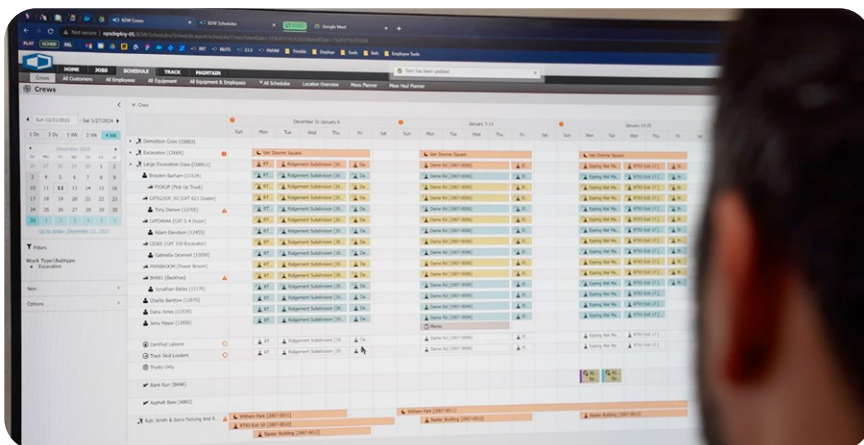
B2W Crews
B2W Schedule
Google Maps
Not secure
HOME JOBS SCHEDULE TRACK MAINTAIN
Crews All Customers All Employees All Equipment All Equipment & Employees All Schedules Location Overview Move Planner Move Haul Planner
Item has been updated
Crews
Sun 12/31/2023 - Sat 1/27/2024
1 Dy 3 Dy 1 Wk 2 Wk 4 Wk
December 2023
Filters
Work Type/Subtype
Excavation
New
Options
Crews
December 31-January 6
January 7-13
January 14-20
Sun Mon Tue Wed Thu Fri Sat
Demolition Crew [10802]
Excavation [10000]
Large Excavation Crew [10801]
Braden Barham [13124]
PICKUP [Pick Up Truck]
CAT623K_50 [CAT 623 Grader]
Tony Danson [10705]
CAT349M [CAT D 4 Dozer]
Adam Davidson [12450]
CE305 [CAT 330 Excavator]
Gabriela Ocampo [12000]
HMB800M [Power Broom]
BH001 [Backhoe]
Jonathan Bailey [13170]
Charlie Bambino [12675]
Dana Jones [12038]
Jerry Mayer [12000]
Certified Laborer
Track Skid Loaders
Trucks OHs
Bank Run [B4HK]
Asphalt Base [AB01]
Sub. Smith & Son's Fencing and A...
Van Deerne Square
Ridgement Subdivision [20...
Dame Rd [2007-0006]
Epping Hai Ma...
RTFO Exit 17 [...
Memo
Withers Park [2007-0011]
RTFO Exit 18 [2007-0010]
Baxter Building [2007-0012]